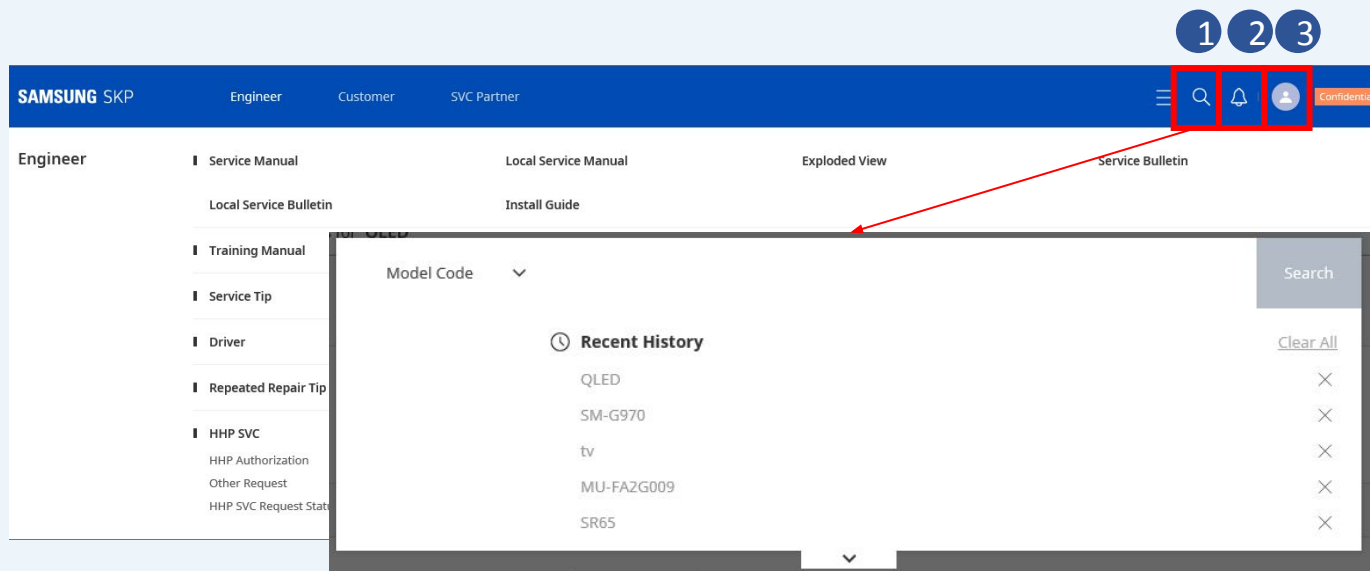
1 2 3

SAMSUNG SKP Engineer Customer SVC Partner Confidentia

Engineer

Service Manual
Local Service Manual
Exploded View
Service Bulletin
Local Service Bulletin
Install Guide

Training Manual
Service Tip
Driver
Repeated Repair Tip
HHP SVC
HHP Authorization
Other Request
HHP SVC Request Statu

Model Code
Search

Recent History
Clear All
QLED
SM-G970
tv
MU-FA2G009
SR65